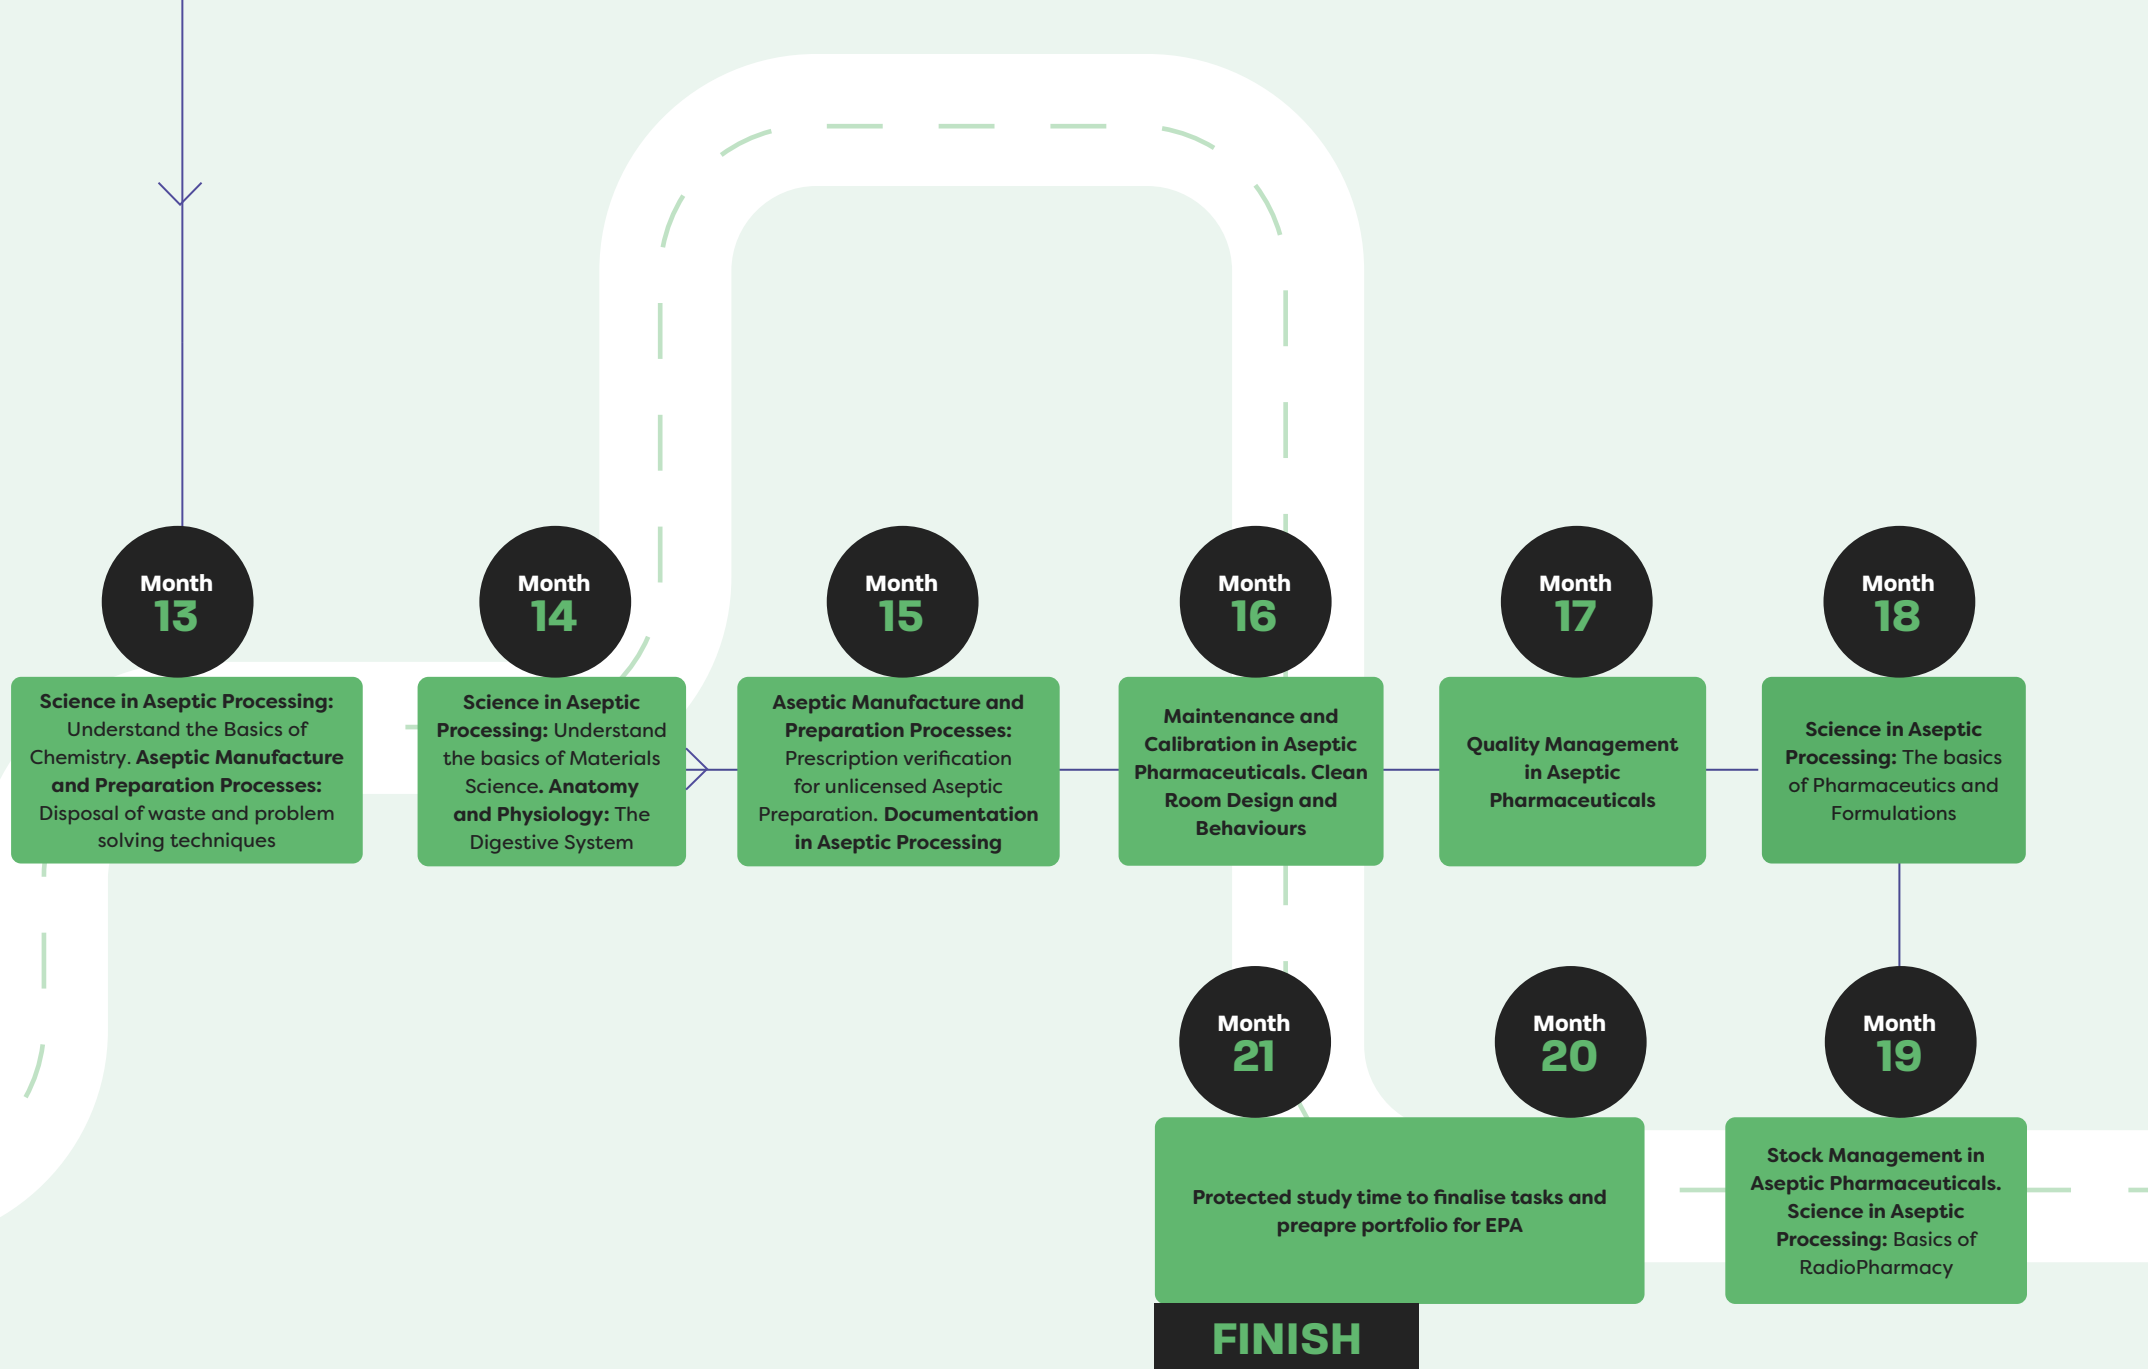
Month 13

Science in Aseptic Processing: Understand the Basics of Chemistry. Aseptic Manufacture and Preparation Processes: Disposal of waste and problem solving techniques

Month 14

Science in Aseptic Processing: Understand the basics of Materials Science. Anatomy and Physiology: The Digestive System

Month 15

Aseptic Manufacture and Preparation Processes: Prescription verification for unlicensed Aseptic Preparation. Documentation in Aseptic Processing

Month 16

Maintenance and Calibration in Aseptic Pharmaceuticals. Clean Room Design and Behaviours

Month 17

Quality Management in Aseptic Pharmaceuticals

Month 18

Science in Aseptic Processing: The basics of Pharmaceutics and Formulations

Month 19

Stock Management in Aseptic Pharmaceuticals. Science in Aseptic Processing: Basics of RadioPharmacy

Month 20

Month 21

Protected study time to finalise tasks and preapre portfolio for EPA

FINISH